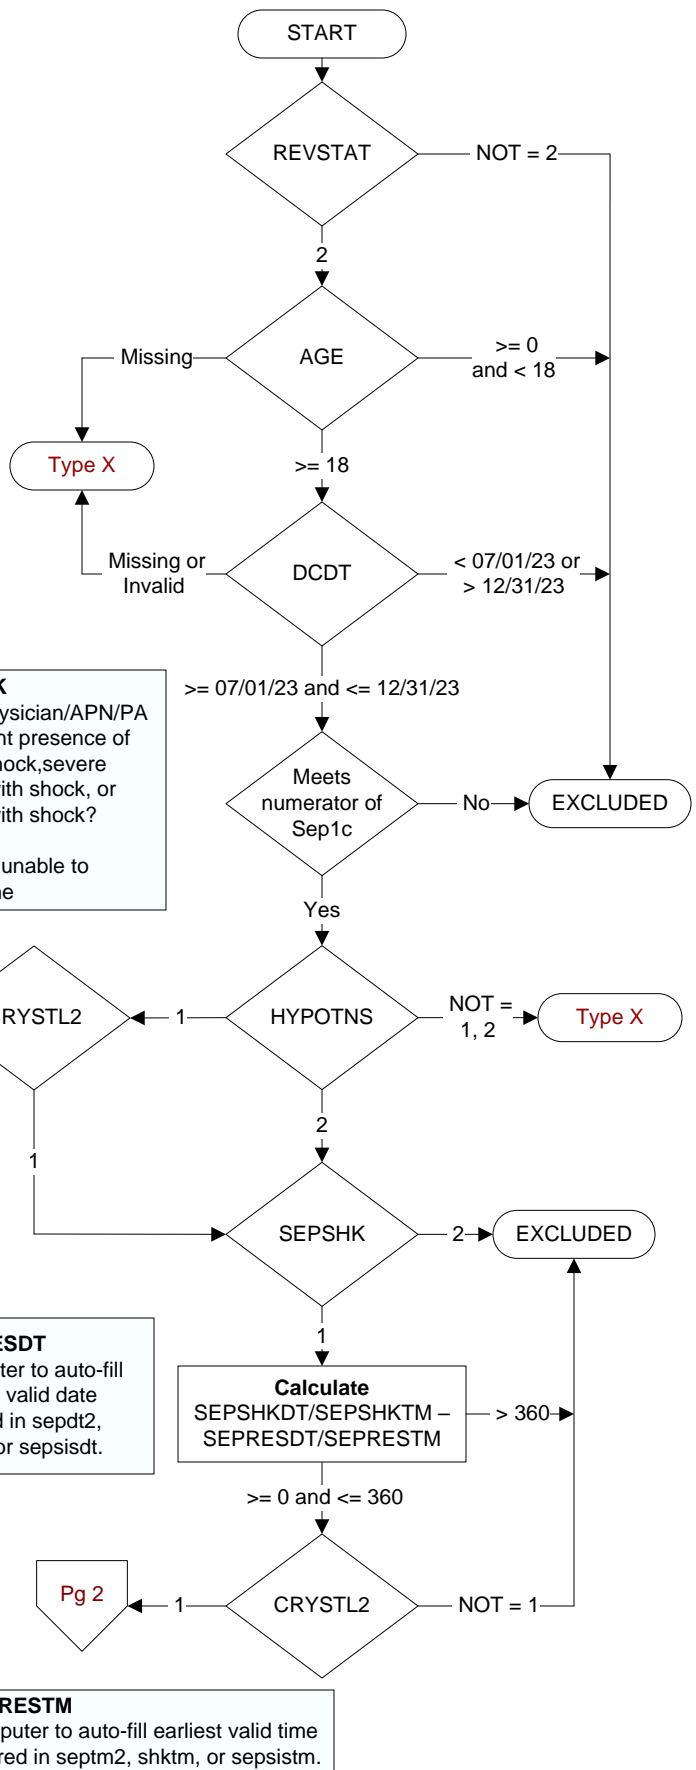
START

REVSTAT

NOT = 2

2

Missing

AGE

>= 0 and < 18

Type X

>= 18

Missing or Invalid

DCDT

< 07/01/23 or > 12/31/23

>= 07/01/23 and <= 12/31/23

K
ysician/APN/PA
nt presence of
hock,severe
ith shock, or
ith shock?

unable to
ne

Meets numerator of Sep1c

No

EXCLUDED

Yes

RYSTL2

1

HYPOTNS

NOT = 1, 2

Type X

2

1

SEPSHK

2

EXCLUDED

ESDT
ter to auto-fill
valid date
d in sepdt2,
or sepsisdt.

1

**Calculate**
SEPSHKDT/SEPSHKTM – SEPRESDT/SEPRESTM

> 360

>= 0 and <= 360

Pg 2

1

CRYSTL2

NOT = 1

RESTM
puter to auto-fill earliest valid time
red in septm2, shktm, or sepsistm.